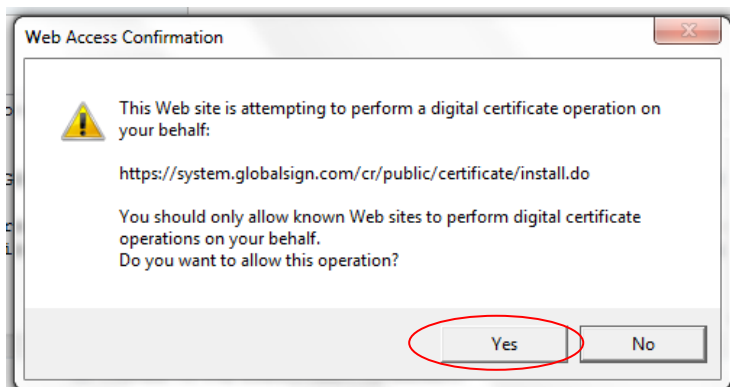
Web Access Confirmation

This Web site is attempting to perform a digital certificate operation on your behalf:

https://system.globalsign.com/cr/public/certificate/install.do

You should only allow known Web sites to perform digital certificate operations on your behalf.
Do you want to allow this operation?

Yes

No